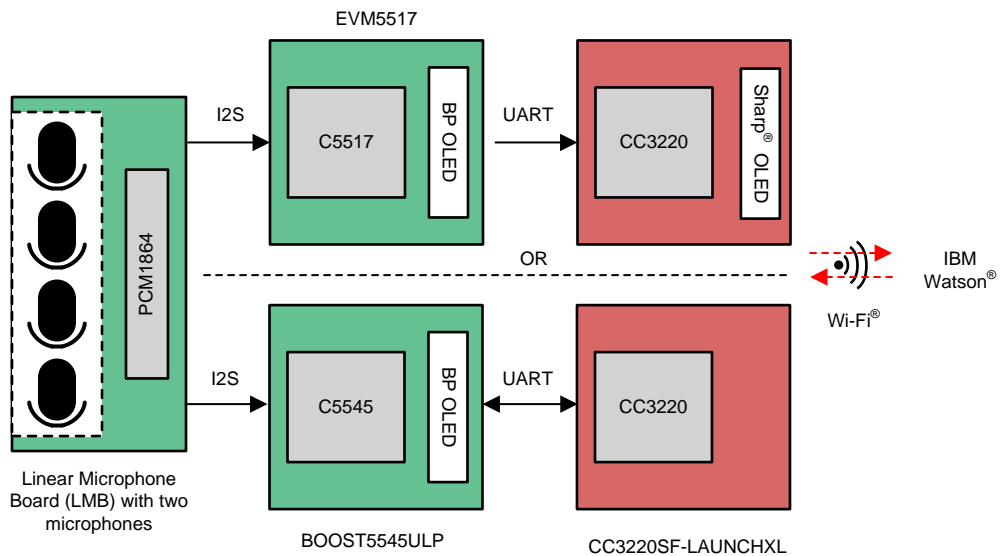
EVM5517

PCM1864

I2S

C5517

BP OLED

UART

CC3220

Sharp® OLED

OR

IBM Watson®

Wi-Fi®

I2S

C5545

BP OLED

UART

CC3220

Linear Microphone Board (LMB) with two microphones

BOOST5545ULP

CC3220SF-LAUNCHXL